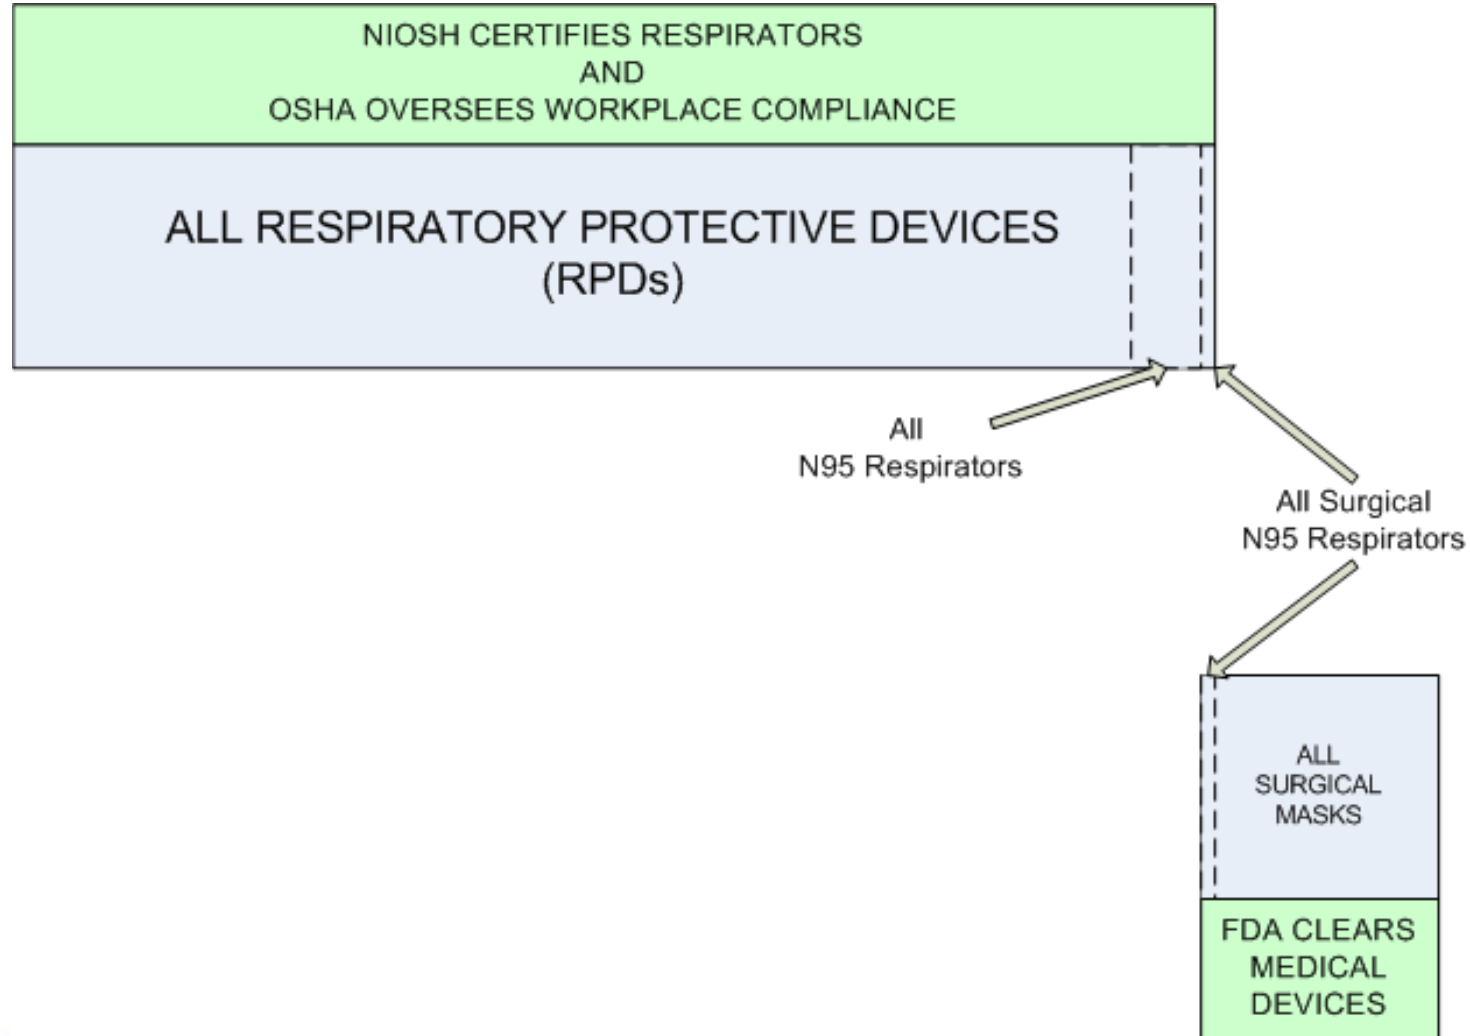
NIOSH CERTIFIES RESPIRATORS
AND
OSHA OVERSEES WORKPLACE COMPLIANCE

ALL RESPIRATORY PROTECTIVE DEVICES
(RPDs)

All
N95 Respirators

All Surgical
N95 Respirators

ALL
SURGICAL
MASKS

FDA CLEARS
MEDICAL
DEVICES